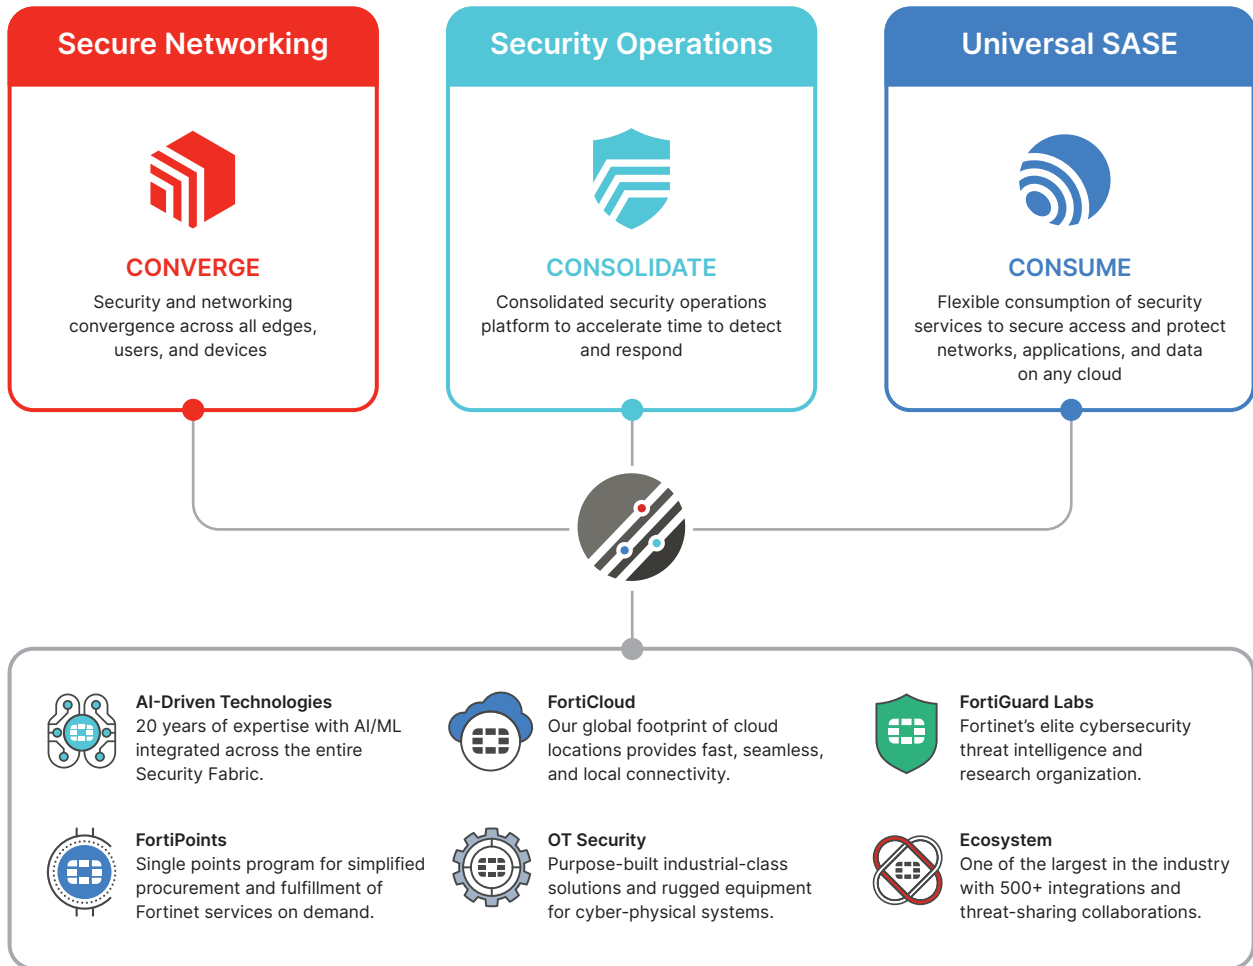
Secure Networking

CONVERGE

Security and networking convergence across all edges, users, and devices

Security Operations

CONSOLIDATE

Consolidated security operations platform to accelerate time to detect and respond

Universal SASE

CONSUME

Flexible consumption of security services to secure access and protect networks, applications, and data on any cloud

AI-Driven Technologies
20 years of expertise with AI/ML integrated across the entire Security Fabric.

FortiCloud
Our global footprint of cloud locations provides fast, seamless, and local connectivity.

FortiGuard Labs
Fortinet's elite cybersecurity threat intelligence and research organization.

FortiPoints
Single points program for simplified procurement and fulfillment of Fortinet services on demand.

OT Security
Purpose-built industrial-class solutions and rugged equipment for cyber-physical systems.

Ecosystem
One of the largest in the industry with 500+ integrations and threat-sharing collaborations.